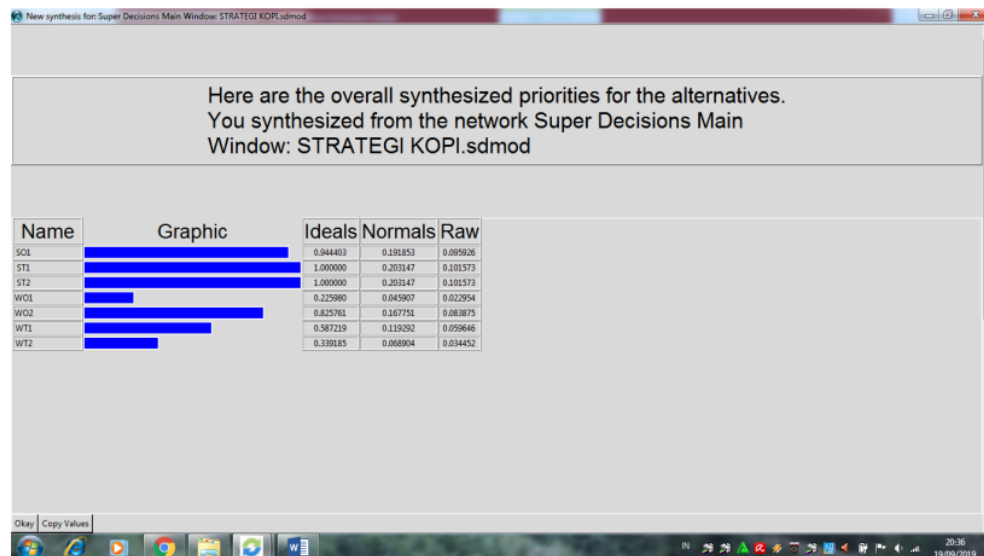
New synthesis for: Super Decisions Main Window: STRATEGI KOPI.sdmod

Here are the overall synthesized priorities for the alternatives. You synthesized from the network Super Decisions Main Window: STRATEGI KOPI.sdmod

| Name | Graphic | Ideals | Normals | Raw |
|---|---|---|---|---|
| SO1 | | 0.944403 | 0.191853 | 0.095926 |
| ST1 | | 1.000000 | 0.203147 | 0.101573 |
| ST2 | | 1.000000 | 0.203147 | 0.101573 |
| WO1 | | 0.225980 | 0.045907 | 0.022954 |
| WO2 | | 0.825761 | 0.167751 | 0.083875 |
| WT1 | | 0.587219 | 0.119292 | 0.059646 |
| WT2 | | 0.339185 | 0.068904 | 0.034452 |

Okay Copy Values

IN 20:36 19/09/2019